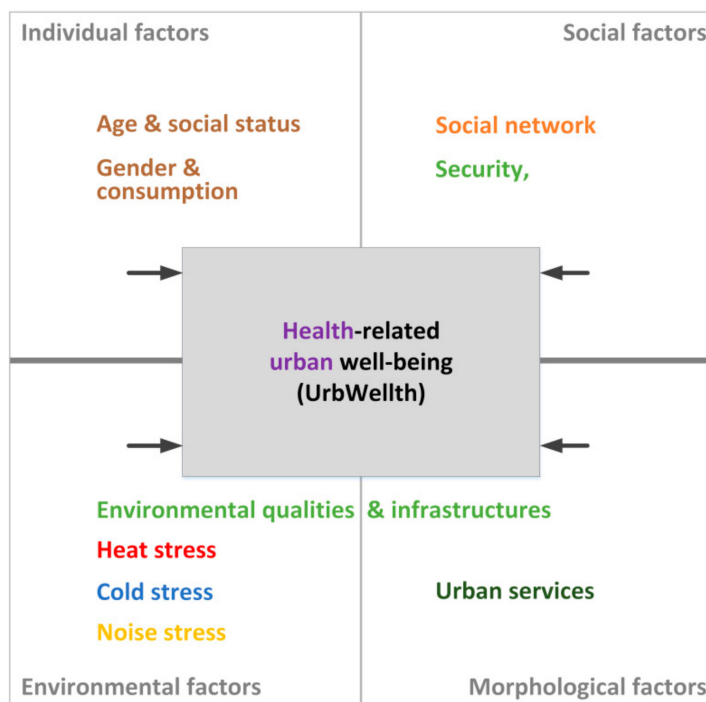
Individual factors

Social factors

Age & social status

Gender & consumption

Social network

Security,

Health-related urban well-being (UrbWellth)

Environmental qualities & infrastructures

Heat stress

Cold stress

Noise stress

Urban services

Environmental factors

Morphological factors